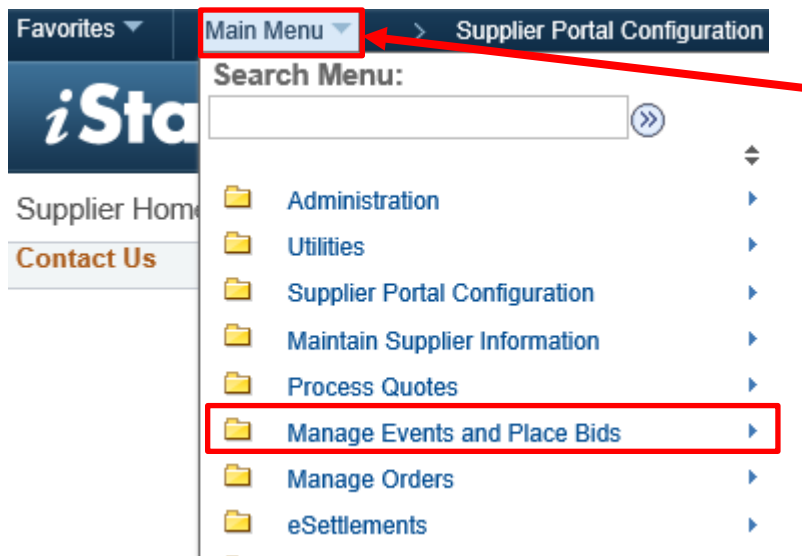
Favorites
Main Menu
Supplier Portal Configuration
iSta
Search Menu:
Supplier Home
Contact Us
Administration
Utilities
Supplier Portal Configuration
Maintain Supplier Information
Process Quotes
Manage Events and Place Bids
Manage Orders
eSettlements